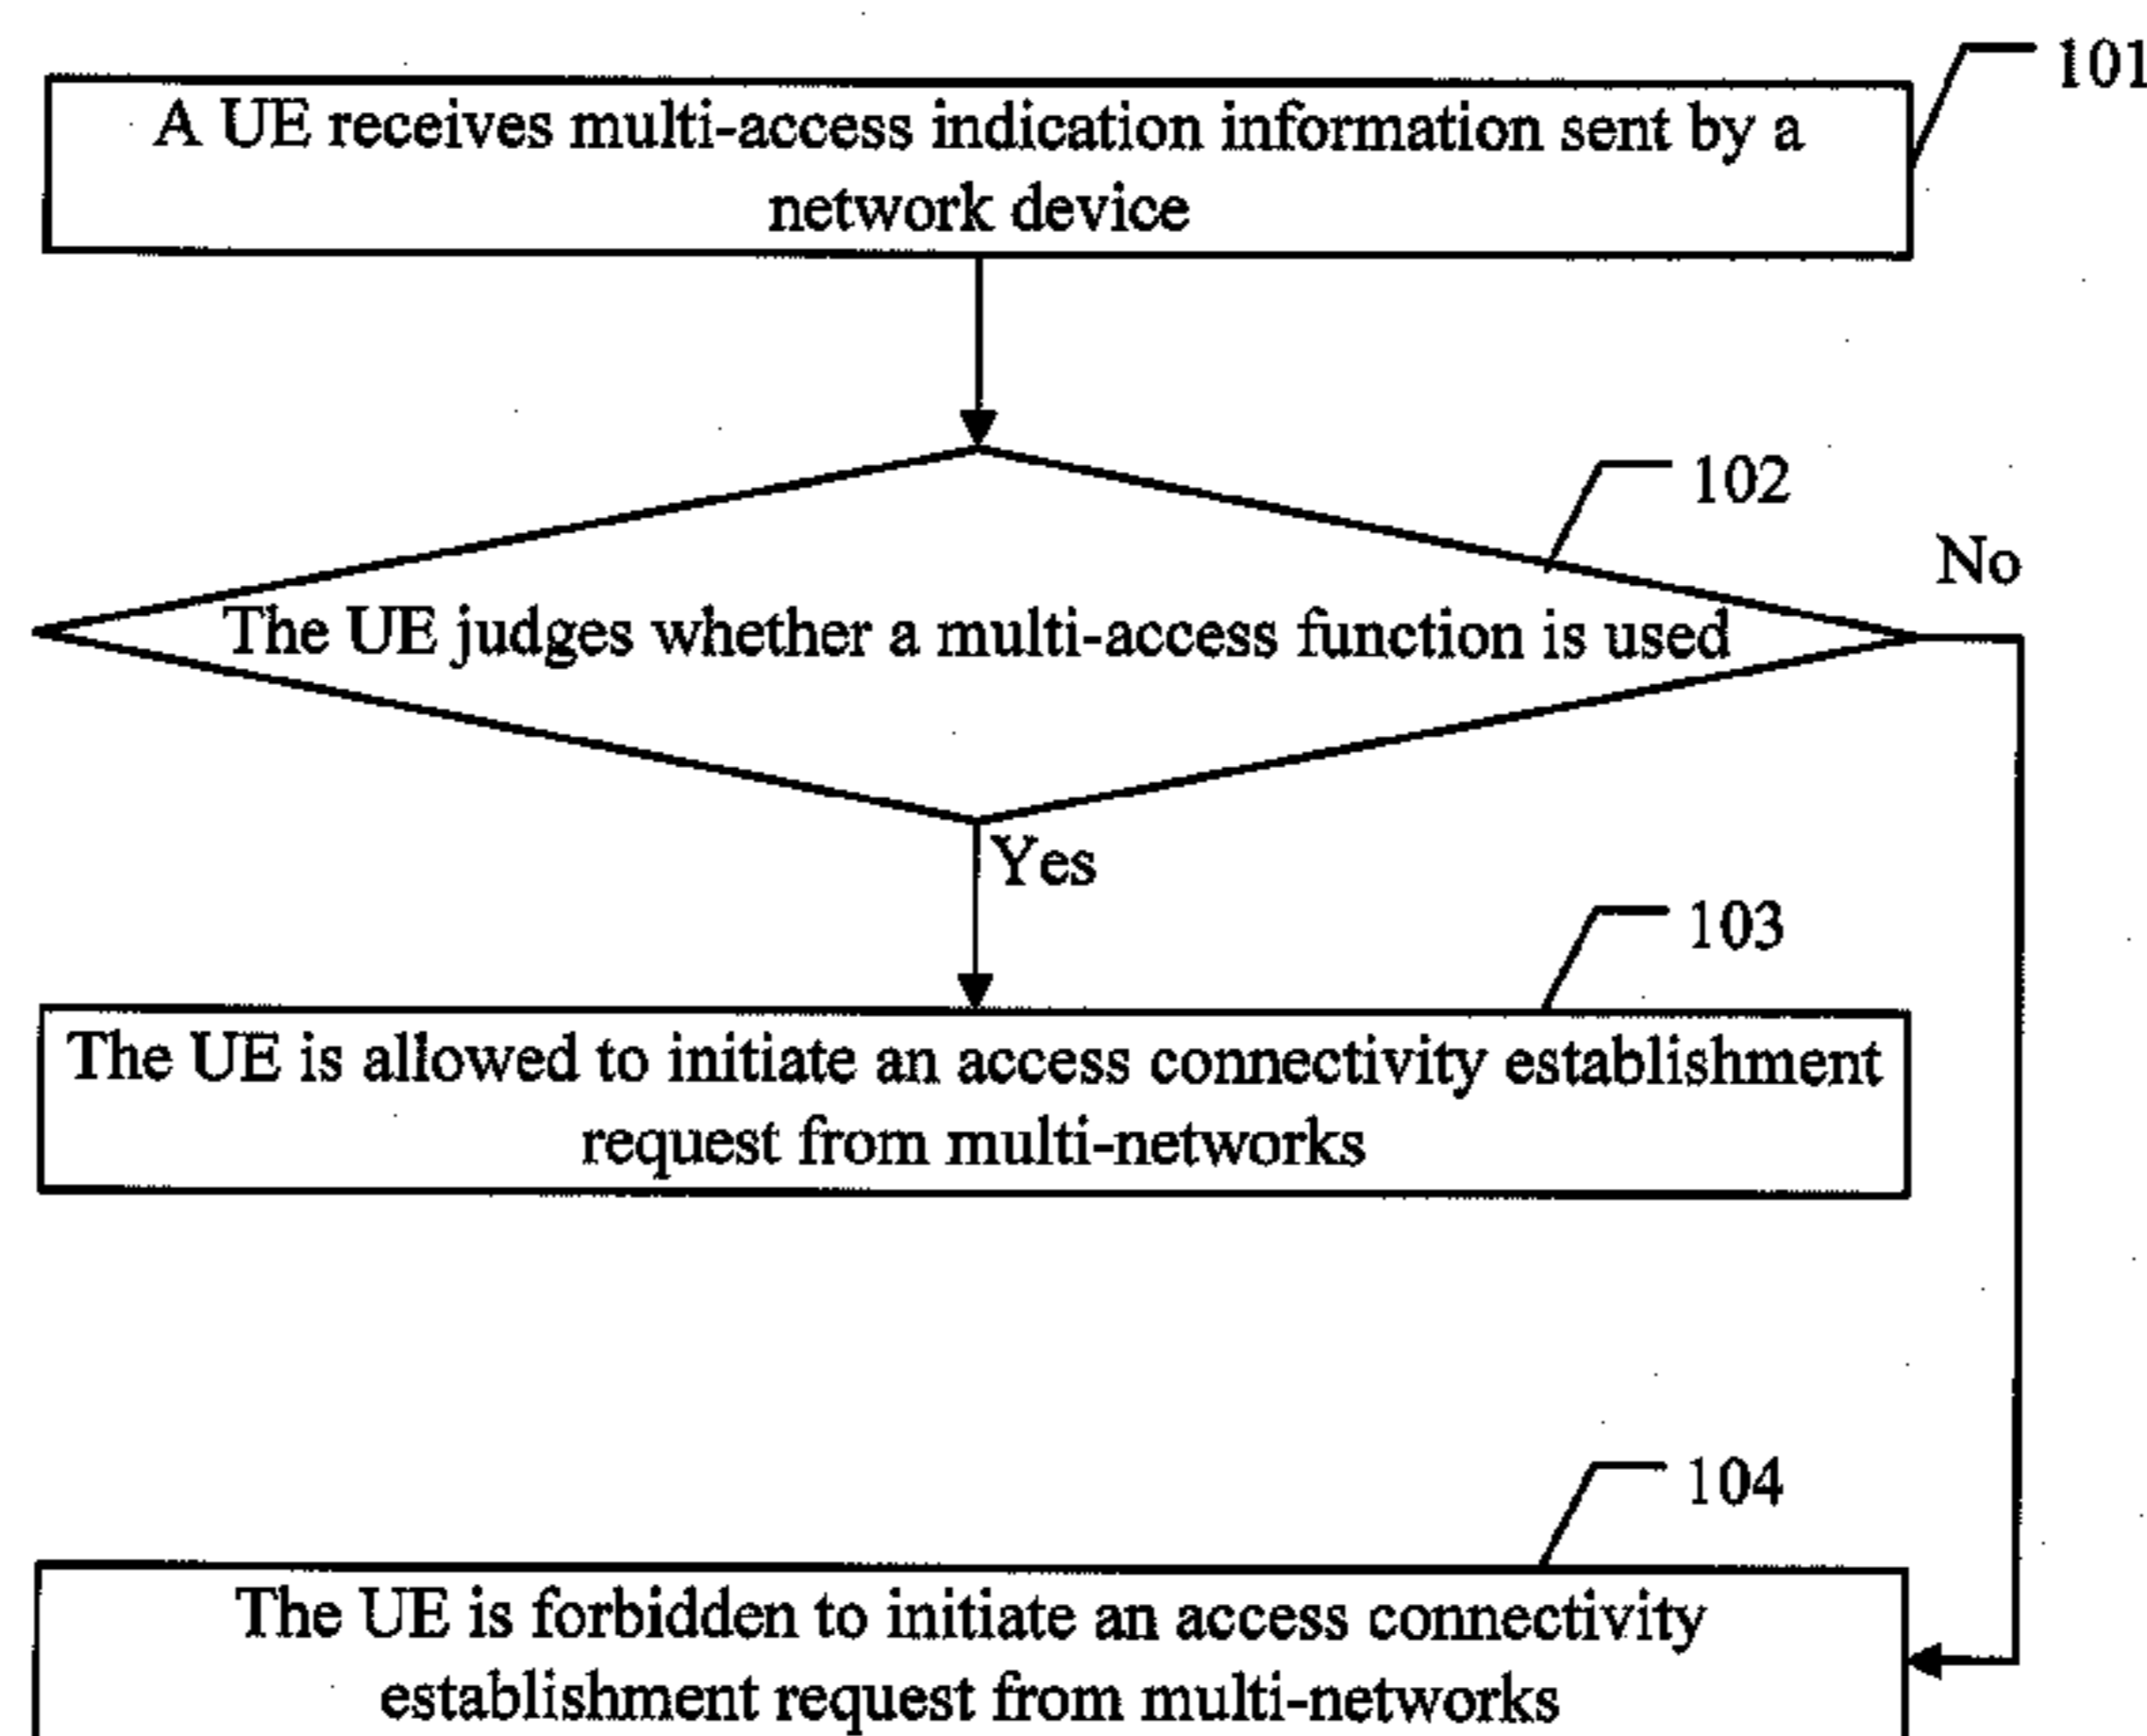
101

A UE receives multi-access indication information sent by a network device

102

No

The UE judges whether a multi-access function is used

Yes

103

The UE is allowed to initiate an access connectivity establishment request from multi-networks

104

The UE is forbidden to initiate an access connectivity establishment request from multi-networks